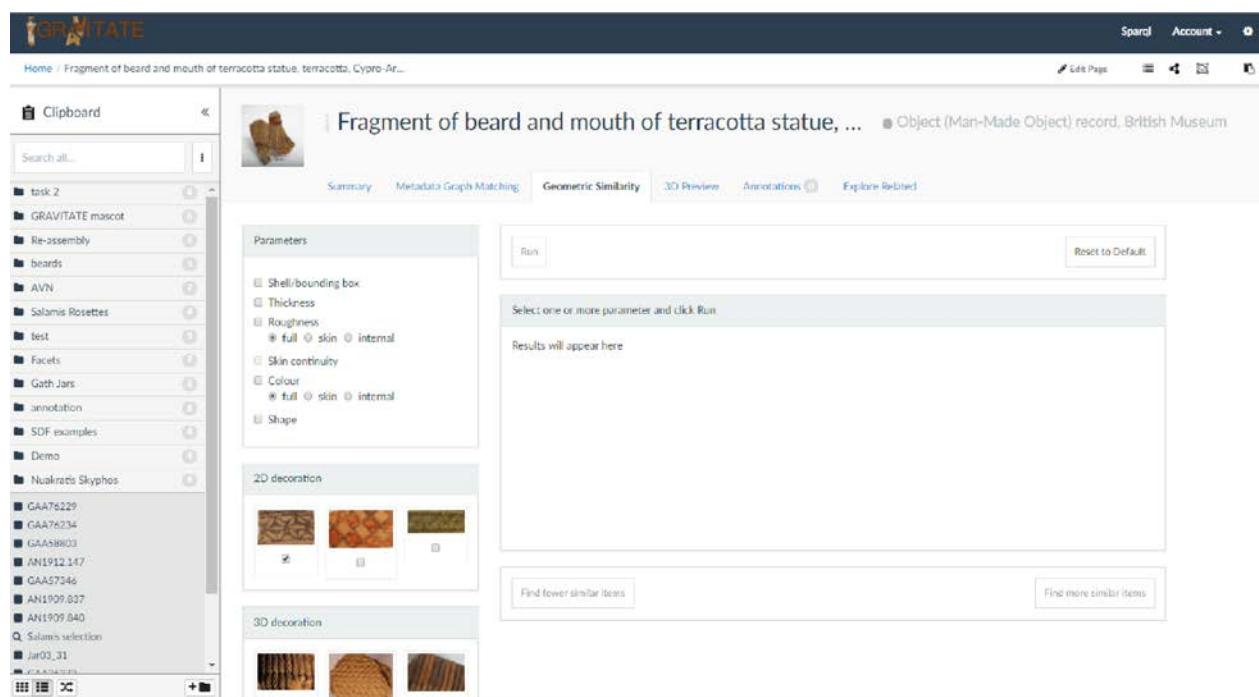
GRAVITATE

Sparql Account

Home / Fragment of beard and mouth of terracotta statue, terracotta, Cypro-Ar...

Edit Page

Clipboard «

Search all...

task 2
GRAVITATE mascot
Re-assembly
beards
AVN
Salamis Rosettes
test
Facets
Gath Jars
annotation
SDF examples
Demo
Nuakratis Skyphos
GAA76229
GAA76234
GAA58803
AN1912.147
GAA57346
AN1909.837
AN1909.840
Salamis selection
Jar03_31

Fragment of beard and mouth of terracotta statue, ... Object (Man-Made Object) record, British Museum

Summary Metadata Graph Matching Geometric Similarity 3D Preview Annotations Explore Related

Parameters

Shell/bounding box
Thickness
Roughness
full skin internal
Skin continuity
Colour
full skin internal
Shape

2D decoration

3D decoration

Run

Reset to Default

Select one or more parameter and click Run

Results will appear here

Find fewer similar items

Find more similar items